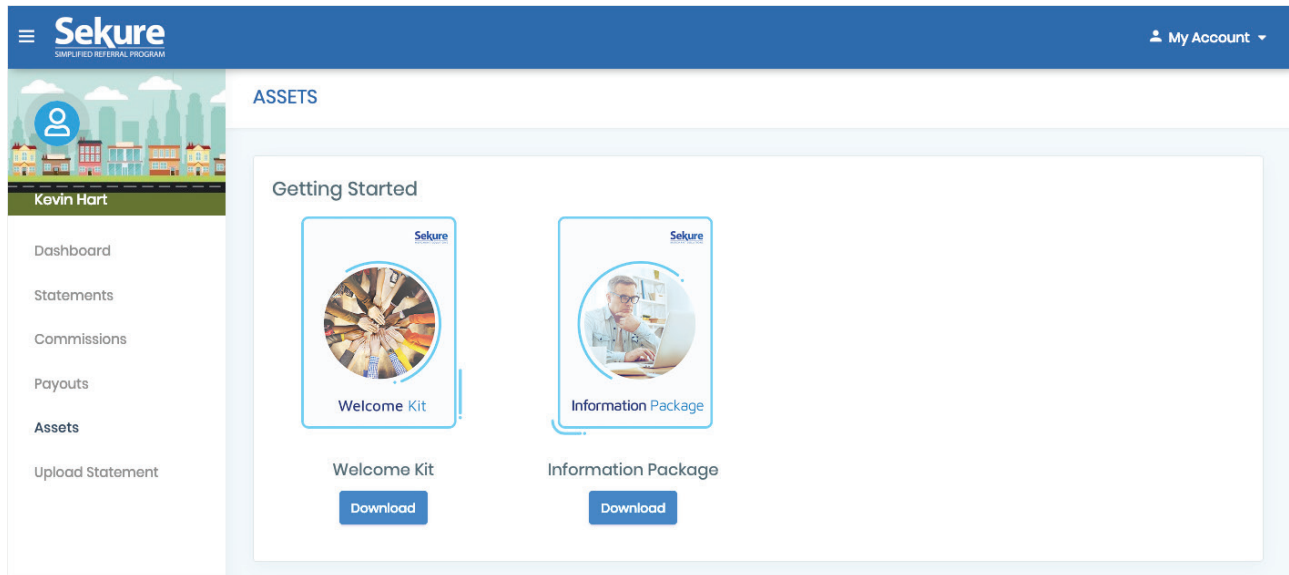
Sekure
SIMPLIFIED REFERRAL PROGRAM

My Account

Kevin Hart

Dashboard
Statements
Commissions
Payouts
Assets
Upload Statement

ASSETS

Getting Started

Sekure
Welcome Kit

Sekure
Information Package

Welcome Kit
Download

Information Package
Download